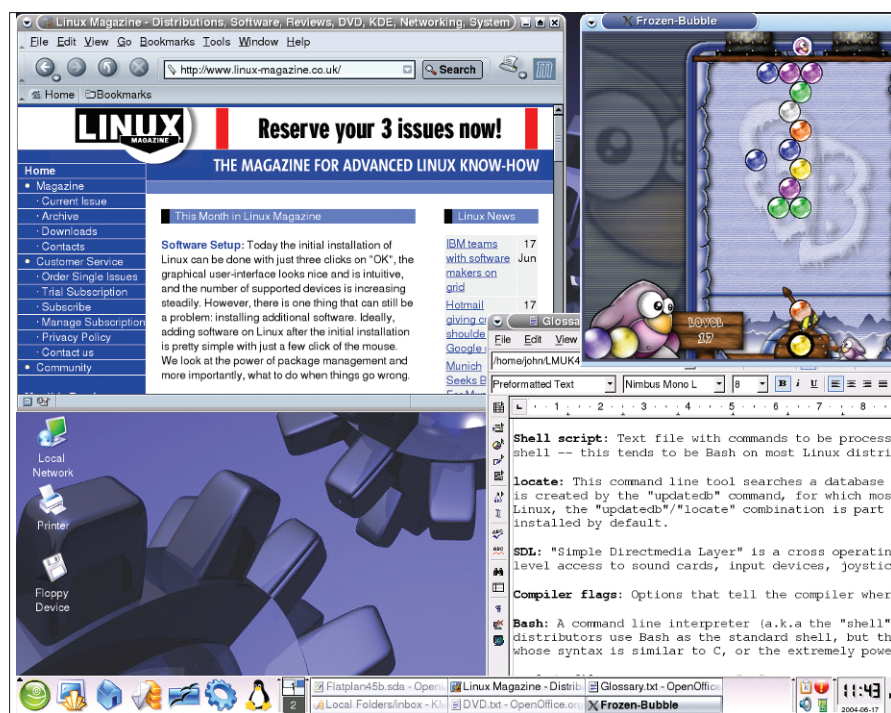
Linux Magazine - Distributions, Software, Reviews, DVD, KDE, Networking, System

File Edit View Go Bookmarks Tools Window Help

http://www.linux-magazine.co.uk/

Search

Home Bookmarks

LINUX MAGAZINE

Reserve your 3 issues now!

THE MAGAZINE FOR ADVANCED LINUX KNOW-HOW

Home
• Magazine
· Current Issue
· Archive
· Downloads
· Contacts
• Customer Service
· Order Single Issues
· Trial Subscription
· Subscribe
· Manage Subscription
· Privacy Policy
· Contact us
• Community

This Month in Linux Magazine

Software Setup: Today the initial installation of Linux can be done with just three clicks on "OK", the graphical user-interface looks nice and is intuitive, and the number of supported devices is increasing steadily. However, there is one thing that can still be a problem: installing additional software. Ideally, adding software on Linux after the initial installation is pretty simple with just a few click of the mouse. We look at the power of package management and more importantly, what to do when things go wrong.

Linux News

IBM teams with software makers on grid 17 Jun

Hotmail giving c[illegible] shoulde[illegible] Google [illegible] 17

Munich Seeks B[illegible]

Frozen-Bubble

LEVEL 17

Glossa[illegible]

File Edit View

/home/john/LMUK4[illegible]

Preformatted Text

Nimbus Mono L

8

B I U

Shell script: Text file with commands to be process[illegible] shell -- this tends to be Bash on most Linux distri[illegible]

locate: This command line tool searches a database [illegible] is created by the "updatedb" command, for which mos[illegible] Linux, the "updatedb"/"locate" combination is part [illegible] installed by default.

SDL: "Simple Directmedia Layer" is a cross operatin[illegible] level access to sound cards, input devices, joystic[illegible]

Compiler flags: Options that tell the compiler wher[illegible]

Bash: A command line interpreter (a.k.a the "shell"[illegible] distributors use Bash as the standard shell, but th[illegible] whose syntax is similar to C, or the extremely powe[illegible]

Local Network

Printer

Floppy Device

Flatplan45b.sda - OpenO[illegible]

Linux Magazine - Distrib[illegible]

Glossary.txt - OpenOffice

Local Folders/inbox - K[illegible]

DVD.txt - OpenOffice.org

Frozen-Bubble

2

11:43

2004-06-17